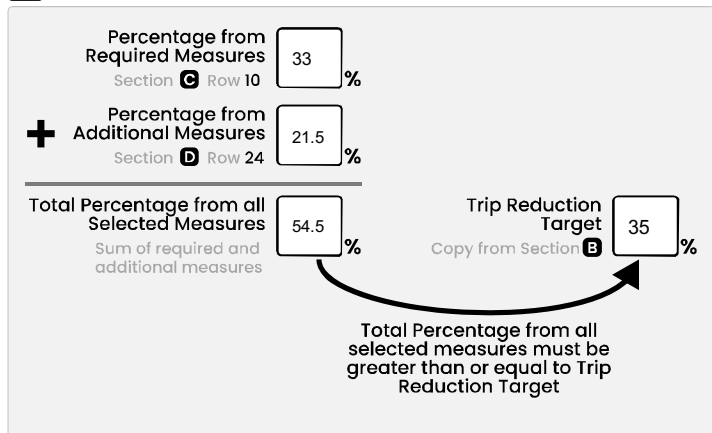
Percentage from Required Measures
Section C Row 10
33
%

+
Percentage from Additional Measures
Section D Row 24
21.5
%

Total Percentage from all Selected Measures
Sum of required and additional measures
54.5
%

Trip Reduction Target
Copy from Section B
35
%

Total Percentage from all selected measures must be greater than or equal to Trip Reduction Target